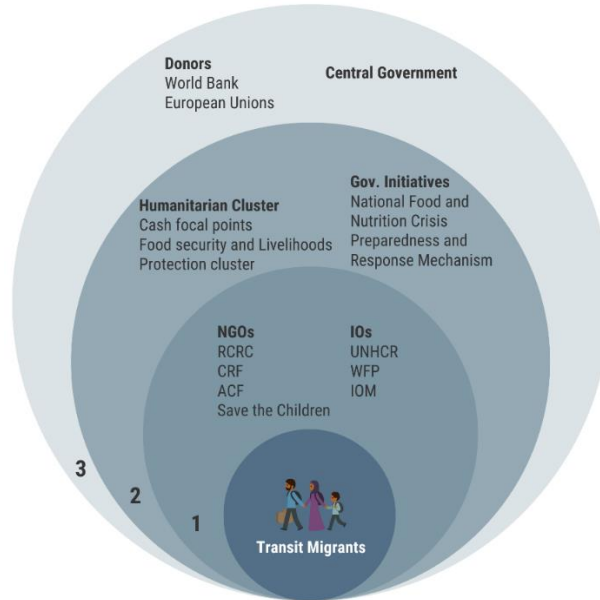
Donors
World Bank
European Unions

Central Government

Humanitarian Cluster
Cash focal points
Food security and Livelihoods
Protection cluster

Gov. Initiatives
National Food and Nutrition Crisis Preparedness and Response Mechanism

NGOs
RCRC
CRF
ACF
Save the Children

IOs
UNHCR
WFP
IOM

3

2

1

Transit Migrants